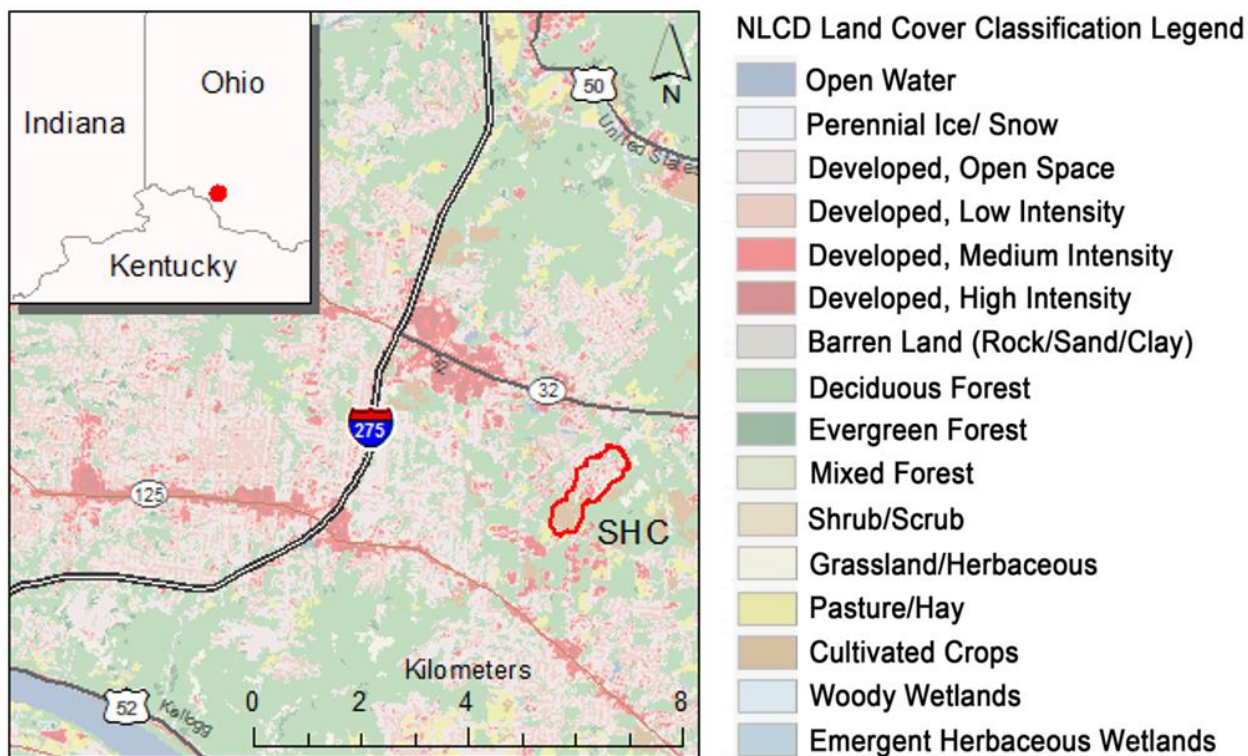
Indiana
Ohio
Kentucky
50
N
United States
32
275
125
SHC
Kilometers
0 2 4 8
52
Kellogg

NLCD Land Cover Classification Legend
Open Water
Perennial Ice/ Snow
Developed, Open Space
Developed, Low Intensity
Developed, Medium Intensity
Developed, High Intensity
Barren Land (Rock/Sand/Clay)
Deciduous Forest
Evergreen Forest
Mixed Forest
Shrub/Scrub
Grassland/Herbaceous
Pasture/Hay
Cultivated Crops
Woody Wetlands
Emergent Herbaceous Wetlands